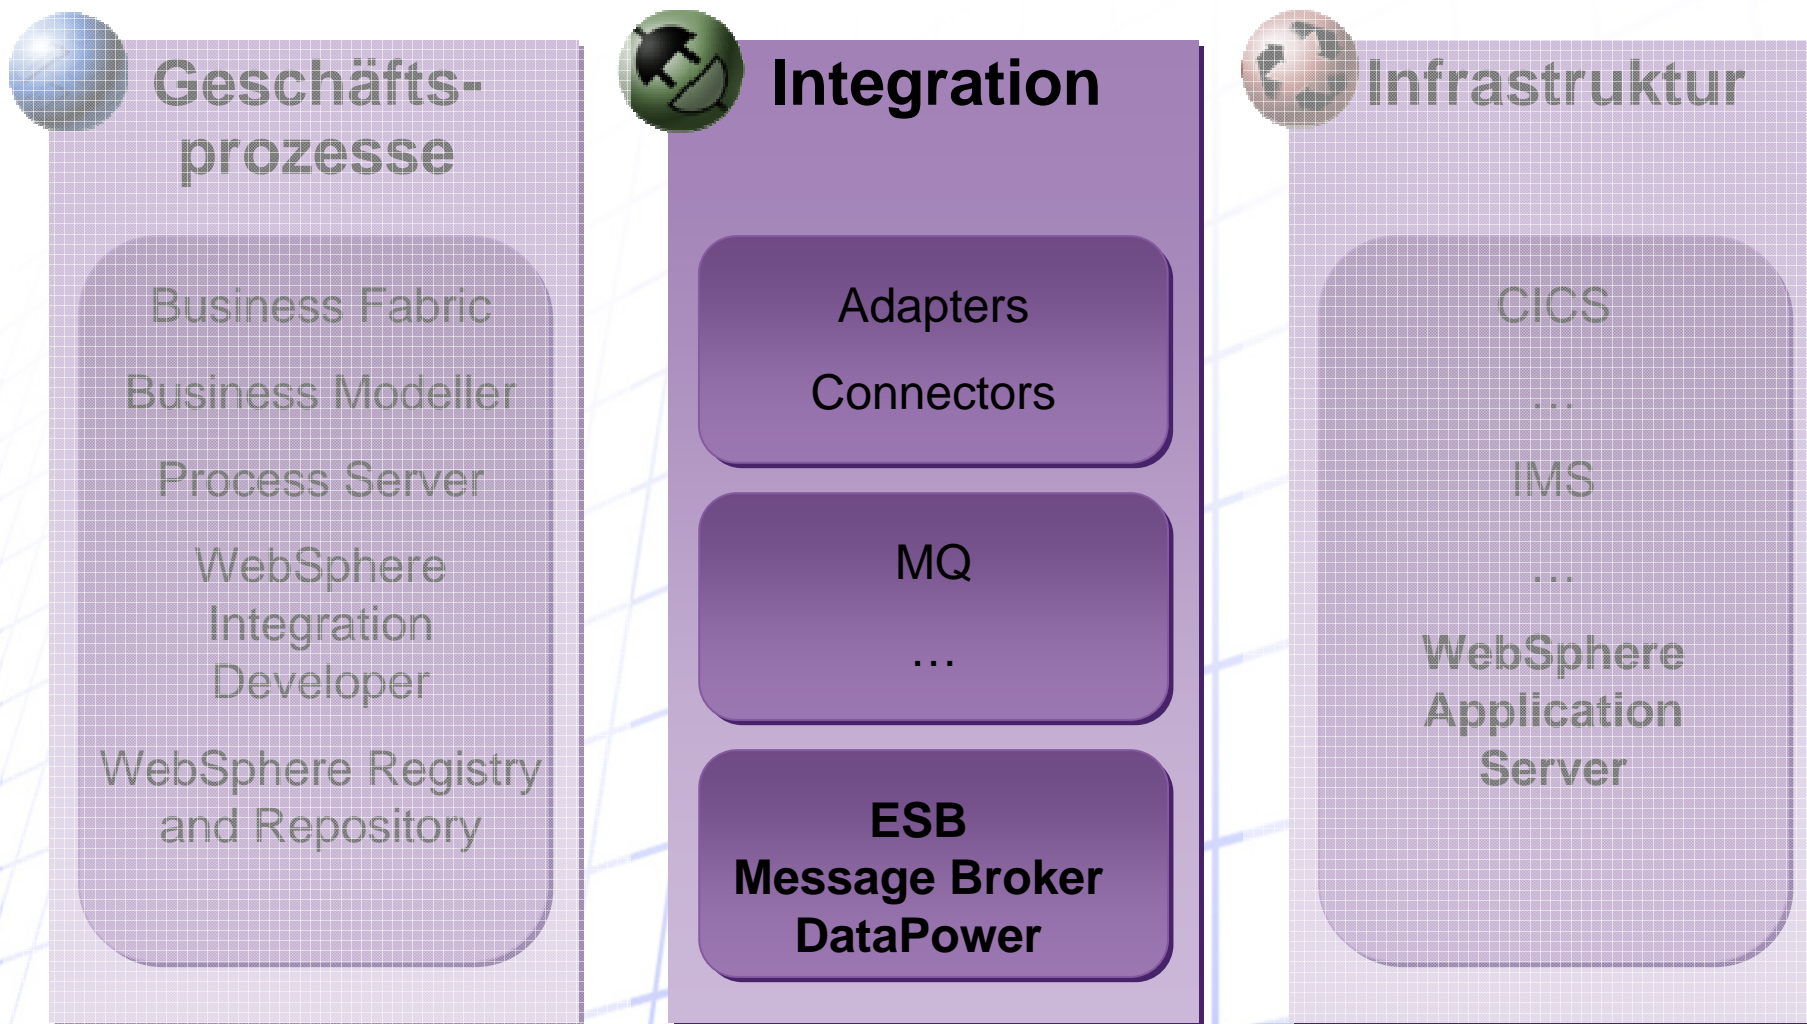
Geschäftsprozesse

Business Fabric

Business Modeller

Process Server

WebSphere Integration Developer

WebSphere Registry and Repository

Integration

Adapters

Connectors

MQ

...

ESB
Message Broker
DataPower

Infrastruktur

CICS

...

IMS

...

WebSphere Application Server